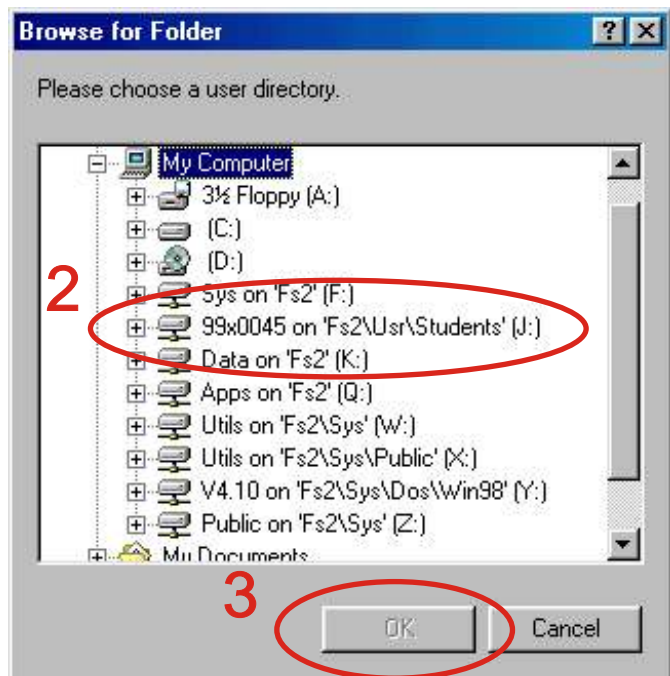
Browse for Folder

? X

Please choose a user directory.

My Computer
3½ Floppy (A:)
(C:)
(D:)
Sys on 'Fs2' (F:)
99x0045 on 'Fs2\Usr\Students' (J:)
Data on 'Fs2' (K:)
Apps on 'Fs2' (Q:)
Utils on 'Fs2\Sys' (W:)
Utils on 'Fs2\Sys\Public' (X:)
V4.10 on 'Fs2\Sys\Dos\Win98' (Y:)
Public on 'Fs2\Sys' (Z:)
My Documents

2

3

OK

Cancel